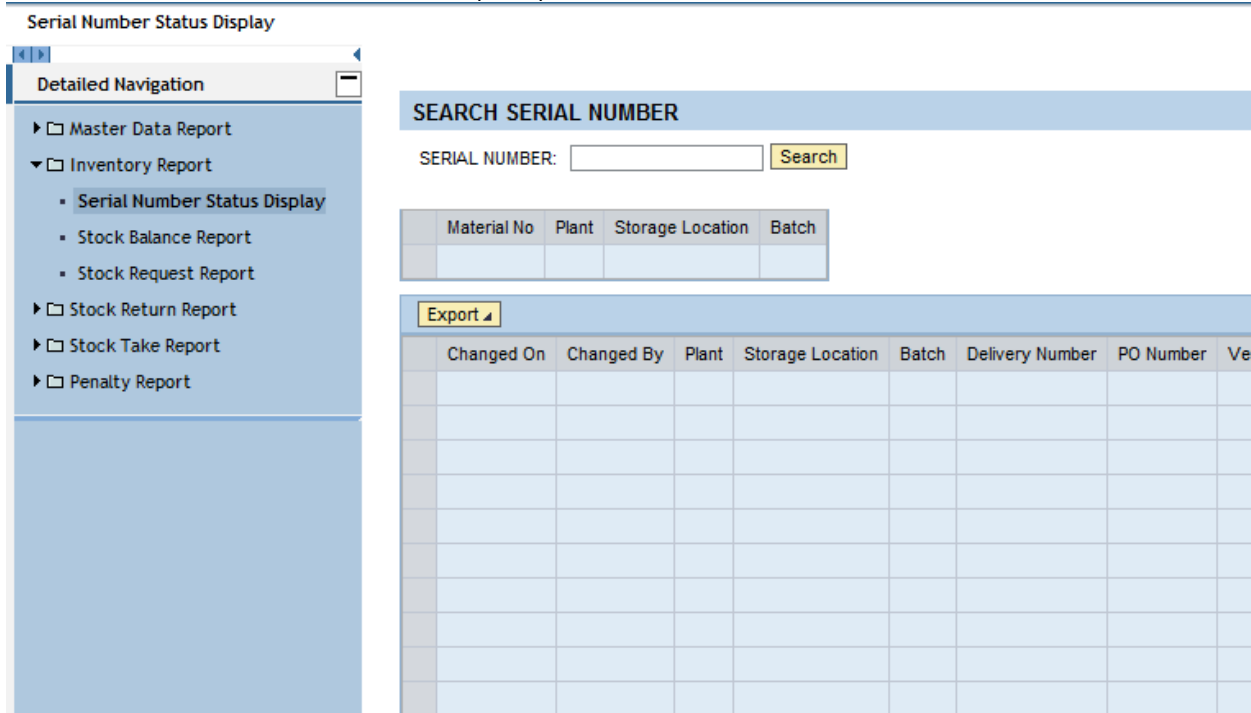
Serial Number Status Display

Detailed Navigation

Master Data Report
Inventory Report
Serial Number Status Display
Stock Balance Report
Stock Request Report
Stock Return Report
Stock Take Report
Penalty Report

SEARCH SERIAL NUMBER

SERIAL NUMBER: Search

| Material No | Plant | Storage Location | Batch |
|---|---|---|---|
| | | | |

Export

| Changed On | Changed By | Plant | Storage Location | Batch | Delivery Number | PO Number | Ve |
|---|---|---|---|---|---|---|---|
| | | | | | | | |
| | | | | | | | |
| | | | | | | | |
| | | | | | | | |
| | | | | | | | |
| | | | | | | | |
| | | | | | | | |
| | | | | | | | |
| | | | | | | | |